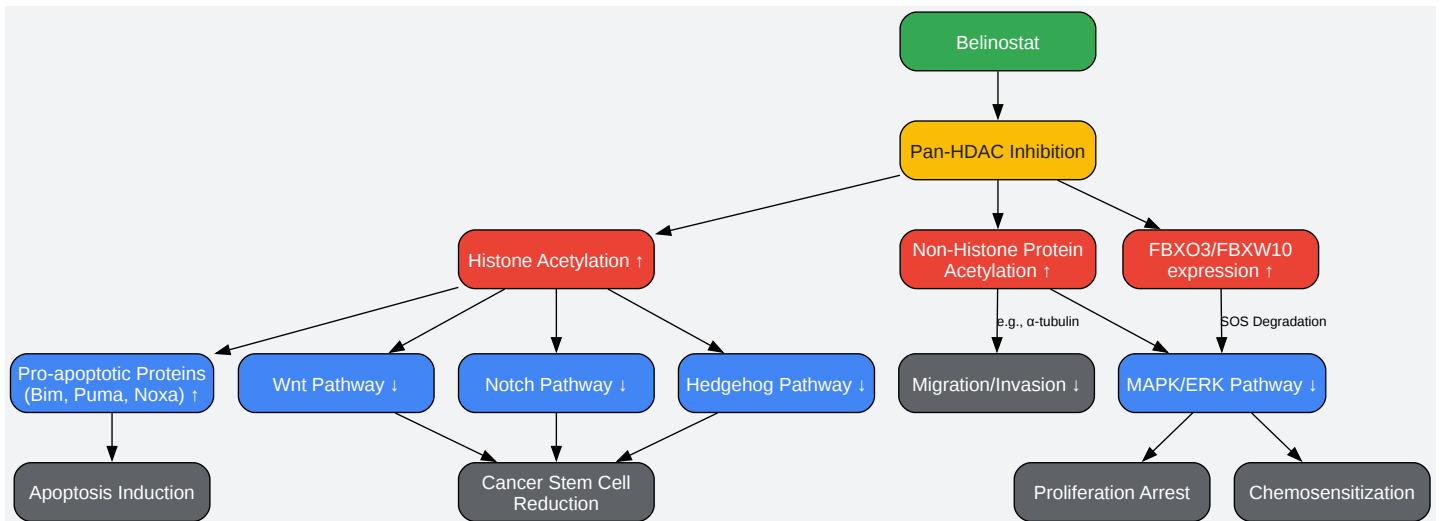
Belinostat

Pan-HDAC Inhibition

Histone Acetylation ↑

Non-Histone Protein Acetylation ↑

FBXO3/FBXW10 expression ↑

e.g., α-tubulin

SOS Degradation

Pro-apoptotic Proteins (Bim, Puma, Noxa) ↑

Wnt Pathway ↓

Notch Pathway ↓

Hedgehog Pathway ↓

Migration/Invasion ↓

MAPK/ERK Pathway ↓

Apoptosis Induction

Cancer Stem Cell Reduction

Proliferation Arrest

Chemosensitization